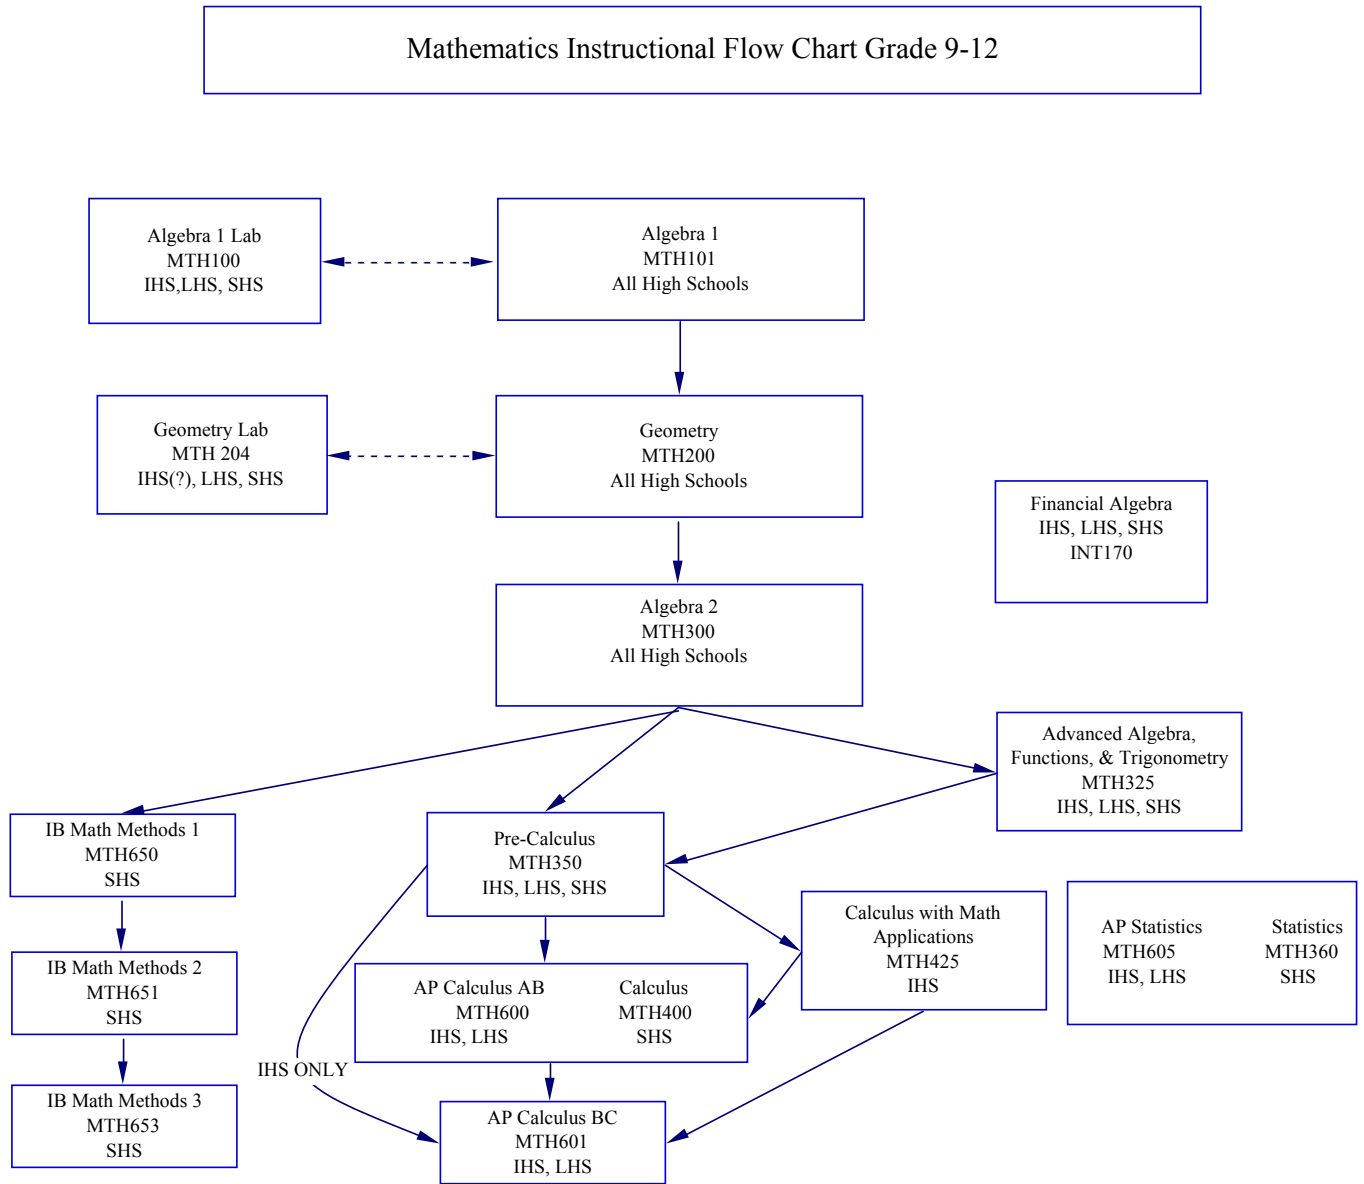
Mathematics Instructional Flow Chart Grade 9-12

Algebra 1 Lab
MTH100
IHS,LHS, SHS

Algebra 1
MTH101
All High Schools

Geometry Lab
MTH 204
IHS(?), LHS, SHS

Geometry
MTH200
All High Schools

Financial Algebra
IHS, LHS, SHS
INT170

Algebra 2
MTH300
All High Schools

Advanced Algebra, Functions, & Trigonometry
MTH325
IHS, LHS, SHS

IB Math Methods 1
MTH650
SHS

Pre-Calculus
MTH350
IHS, LHS, SHS

Calculus with Math Applications
MTH425
IHS

AP Statistics
MTH605
IHS, LHS

Statistics
MTH360
SHS

IB Math Methods 2
MTH651
SHS

AP Calculus AB
MTH600
IHS, LHS

Calculus
MTH400
SHS

IHS ONLY

IB Math Methods 3
MTH653
SHS

AP Calculus BC
MTH601
IHS, LHS